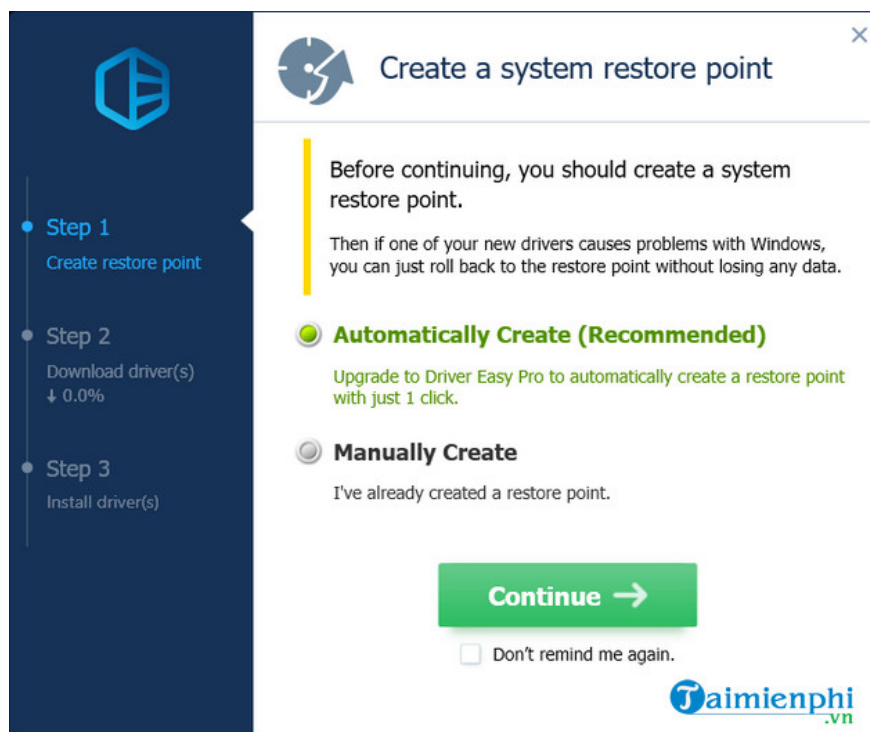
Step 1
Create restore point

Step 2
Download driver(s)
↓ 0.0%

Step 3
Install driver(s)

×

Create a system restore point

Before continuing, you should create a system restore point.

Then if one of your new drivers causes problems with Windows, you can just roll back to the restore point without losing any data.

Automatically Create (Recommended)

Upgrade to Driver Easy Pro to automatically create a restore point with just 1 click.

Manually Create

I've already created a restore point.

Continue →

Don't remind me again.

Taimienphi
.vn